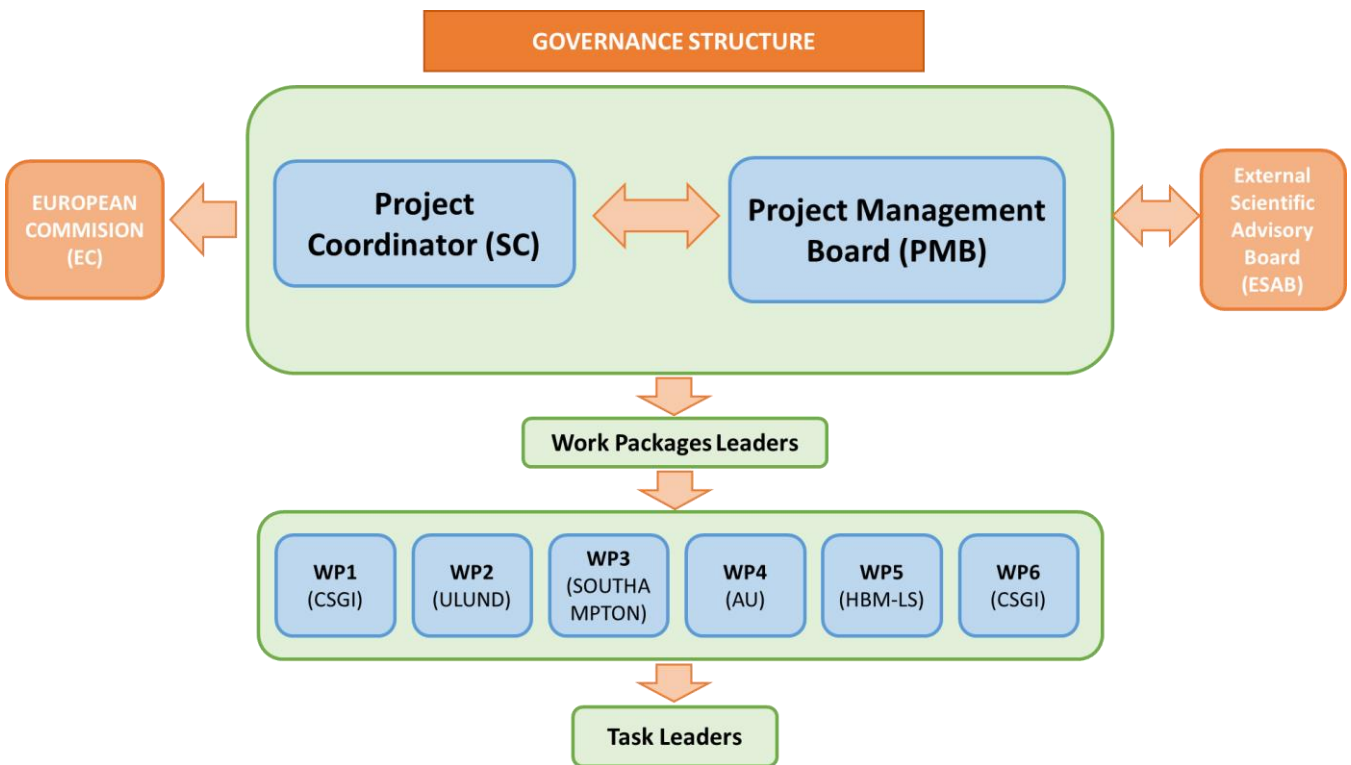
GOVERNANCE STRUCTURE

EUROPEAN COMMISION (EC)

Project Coordinator (SC)

Project Management Board (PMB)

External Scientific Advisory Board (ESAB)

Work Packages Leaders

WP1 (CSGI)

WP2 (ULUND)

WP3 (SOUTHA MPTON)

WP4 (AU)

WP5 (HBM-LS)

WP6 (CSGI)

Task Leaders